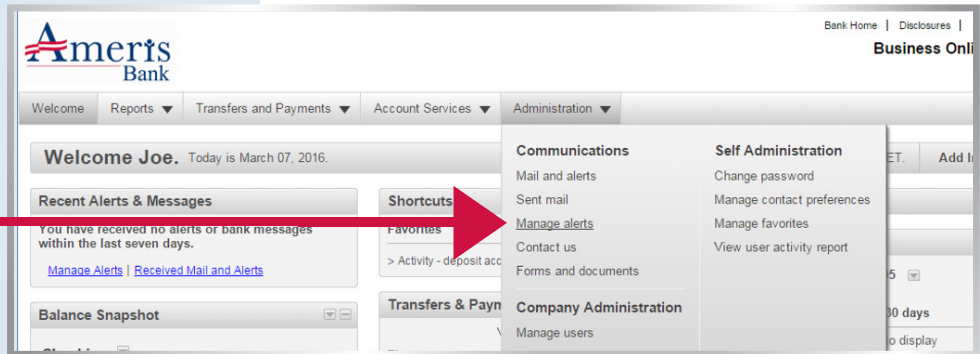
Ameris Bank

Bank Home | Disclosures |

Business Onli

Welcome Reports Transfers and Payments Account Services Administration

Welcome Joe. Today is March 07, 2016.

ET. Add I

Recent Alerts & Messages

You have received no alerts or bank messages within the last seven days.

Manage Alerts | Received Mail and Alerts

Shortcuts

Favorites

> Activity - deposit acc

Balance Snapshot

Transfers & Paym

Communications

Mail and alerts

Sent mail

Manage alerts

Contact us

Forms and documents

Company Administration

Manage users

Self Administration

Change password

Manage contact preferences

Manage favorites

View user activity report

5

30 days

o display